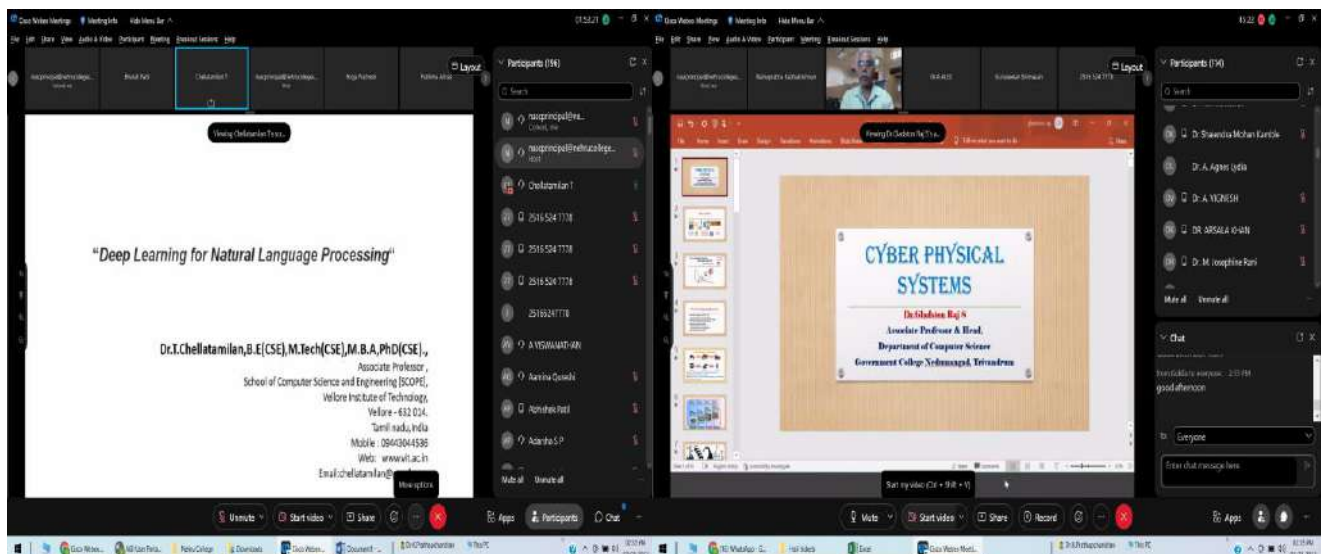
Cisco Webex Meetings   Meeting Info   Hide Menu Bar

File  Edit  Share  View  Audio & Video  Participant  Meeting  Breakout Sessions  Help

Layout

Chellatamilan T

Viewing Chellatamilan T's s...

"Deep Learning for Natural Language Processing"

Dr.T.Chellatamilan,B.E(CSE),M.Tech(CSE),M.B.A,PhD(CSE).,
Associate Professor ,
School of Computer Science and Engineering [SCOPE],
Vellore Institute of Technology,
Vellore - 632 014.
Tamil nadu,India
Mobile : 09443044586
Web: www.vit.ac.in
Email:chellatamilan@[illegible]

More options

Unmute   Start video   Share   Apps   Participants   Chat

Participants (196)

Search

Chellatamilan T

2516524 7778

2516524 7778

2516524 7778

25165247778

A VISWANATHAN

Aamina Qureshi

Abhishek Patil

Adarsha S P

Mute all   Unmute all

Cisco Webex Meetings   Meeting Info   Hide Menu Bar

File  Edit  Share  View  Audio & Video  Participant  Meeting  Breakout Sessions  Help

Layout

Viewing Dr.Gladston Raj S's s...

CYBER PHYSICAL SYSTEMS

Dr.Gladston Raj S
Associate Professor & Head,
Department of Computer Science
Government College Nedumangad, Trivandrum

Start my video (Ctrl + Shift + V)

Mute   Start video   Share   Record   Apps

Participants (194)

Search

Dr. Shaeenta Mohan Kamble

Dr. A. Agnes Lydia

Dr. A. VIGNESH

DR. ARSALA KHAN

Dr. M. Josephine Rani

Mute all   Unmute all

Chat

from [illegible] to everyone: 2:51 PM
good afternoon

to: Everyone

Enter chat message here